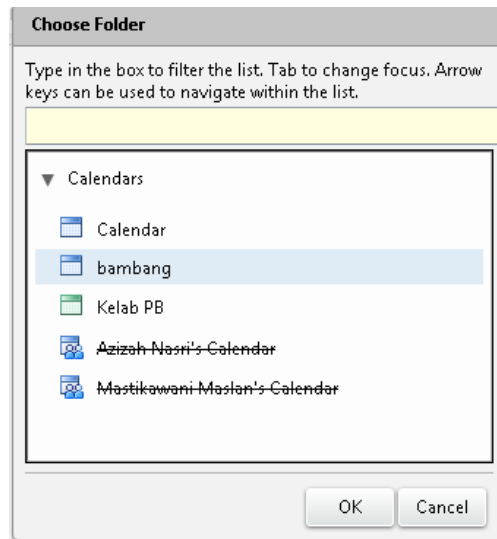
Choose Folder

Type in the box to filter the list. Tab to change focus. Arrow keys can be used to navigate within the list.

Calendars

Calendar

bambang

Kelab PB

~~Azizah Nasri's Calendar~~

~~Mastikawani Maslan's Calendar~~

OK

Cancel